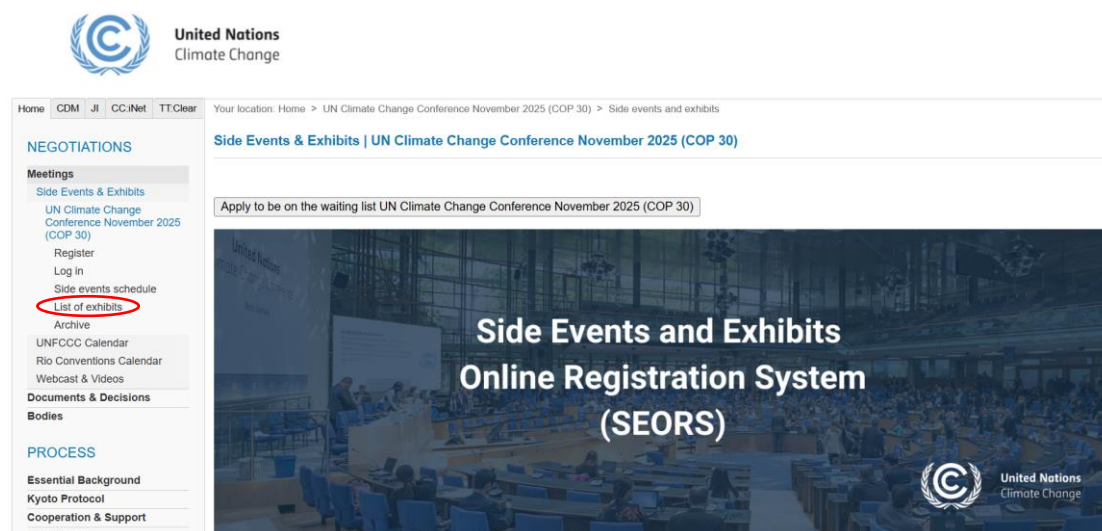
United Nations
Climate Change

Home | CDM | JI | CC:iNet | TT:Clear

NEGOTIATIONS

Meetings
Side Events & Exhibits
UN Climate Change Conference November 2025 (COP 30)
Register
Log in
Side events schedule
List of exhibits
Archive
UNFCCC Calendar
Rio Conventions Calendar
Webcast & Videos
Documents & Decisions
Bodies

PROCESS

Essential Background
Kyoto Protocol
Cooperation & Support

Your location: Home > UN Climate Change Conference November 2025 (COP 30) > Side events and exhibits

Side Events & Exhibits | UN Climate Change Conference November 2025 (COP 30)

Apply to be on the waiting list UN Climate Change Conference November 2025 (COP 30)

United Nations
Climate Change

Side Events and Exhibits
Online Registration System
(SEORS)

United Nations
Climate Change